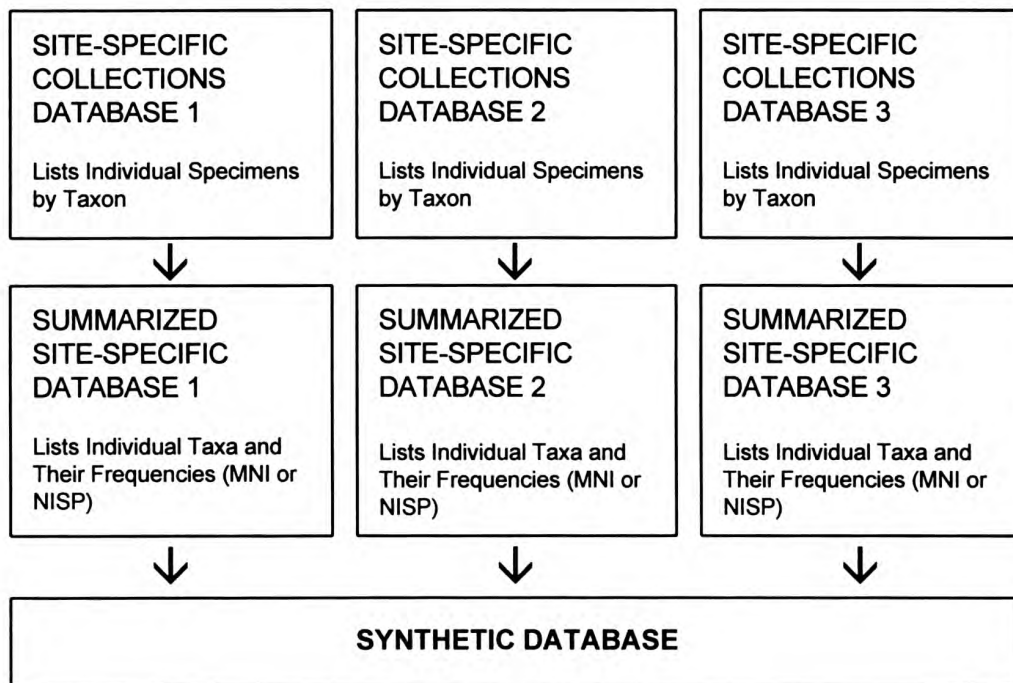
SITE-SPECIFIC COLLECTIONS DATABASE 1

Lists Individual Specimens by Taxon

SITE-SPECIFIC COLLECTIONS DATABASE 2

Lists Individual Specimens by Taxon

SITE-SPECIFIC COLLECTIONS DATABASE 3

Lists Individual Specimens by Taxon

SUMMARIZED SITE-SPECIFIC DATABASE 1

Lists Individual Taxa and Their Frequencies (MNI or NISP)

SUMMARIZED SITE-SPECIFIC DATABASE 2

Lists Individual Taxa and Their Frequencies (MNI or NISP)

SUMMARIZED SITE-SPECIFIC DATABASE 3

Lists Individual Taxa and Their Frequencies (MNI or NISP)

SYNTHETIC DATABASE